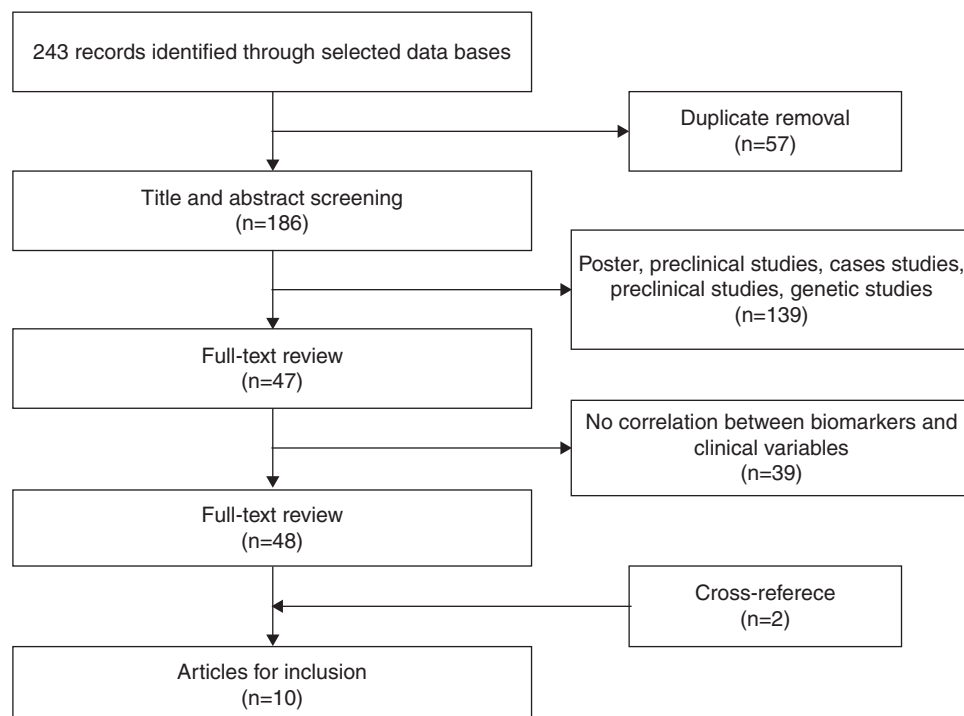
243 records identified through selected data bases

Duplicate removal
(n=57)

Title and abstract screening
(n=186)

Poster, preclinical studies, cases studies, preclinical studies, genetic studies
(n=139)

Full-text review
(n=47)

No correlation between biomarkers and clinical variables
(n=39)

Full-text review
(n=48)

Cross-referece
(n=2)

Articles for inclusion
(n=10)